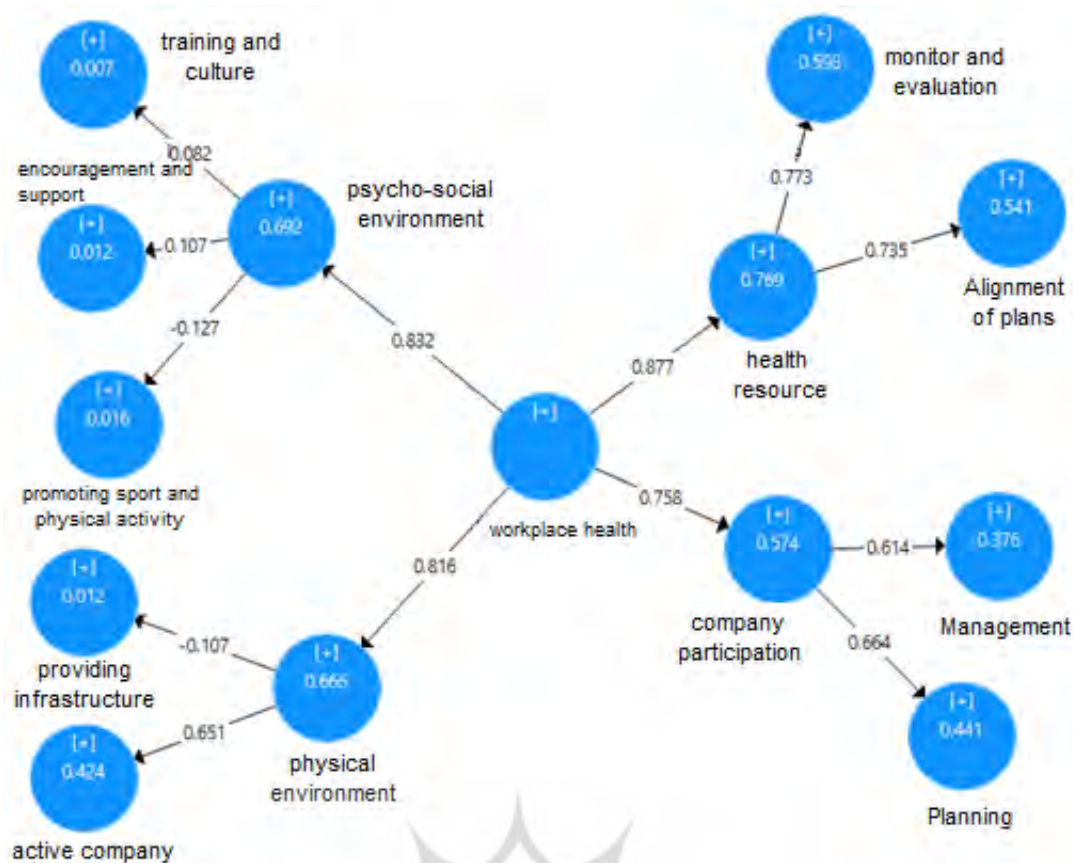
[+]
0.007
training and culture

0.082
encouragement and support

[+]
0.012
0.107

[+]
0.692
psycho-social environment

-0.127

[+]
0.016
promoting sport and physical activity

0.832

[+]
workplace health

[+]
0.598
monitor and evaluation

0.773

[+]
0.769
health resource

0.735

[+]
0.541
Alignment of plans

0.877

0.758

[+]
0.574
company participation

0.614

[+]
0.376
Management

0.664

[+]
0.441
Planning

0.816

[+]
0.012
providing infrastructure

-0.107

[+]
0.666
physical environment

0.651

[+]
0.424
active company